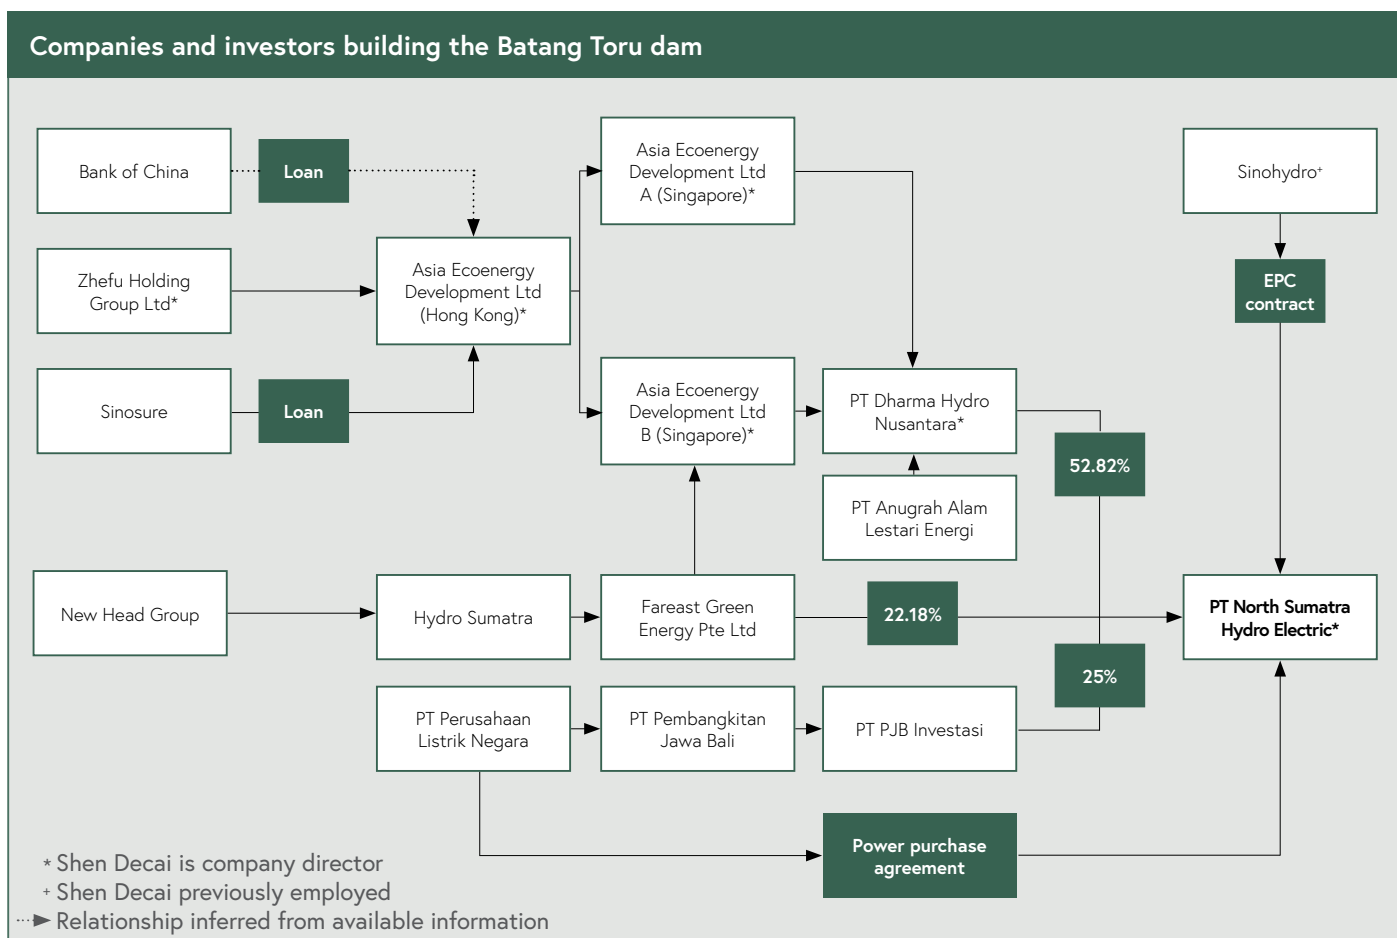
Companies and investors building the Batang Toru dam

Bank of China

Loan

Zhefu Holding Group Ltd*

Sinosure

Loan

Asia Ecoenergy Development Ltd (Hong Kong)*

Asia Ecoenergy Development Ltd A (Singapore)*

Asia Ecoenergy Development Ltd B (Singapore)*

Sinohydro+

EPC contract

PT Dharma Hydro Nusantara*

PT Anugrah Alam Lestari Energi

52.82%

New Head Group

Hydro Sumatra

Fareast Green Energy Pte Ltd

22.18%

PT North Sumatra Hydro Electric*

25%

PT Perusahaan Listrik Negara

PT Pembangkitan Jawa Bali

PT PJB Investasi

Power purchase agreement

* Shen Decai is company director
+ Shen Decai previously employed
Relationship inferred from available information